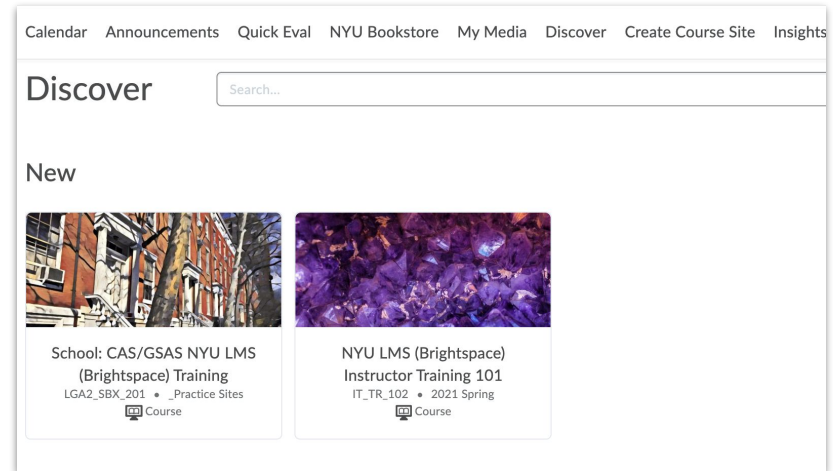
Calendar Announcements Quick Eval NYU Bookstore My Media Discover Create Course Site Insights

Discover

Search...

New

School: CAS/GSAS NYU LMS (Brightspace) Training
LGA2_SBX_201 • _Practice Sites
Course

NYU LMS (Brightspace) Instructor Training 101
IT_TR_102 • 2021 Spring
Course